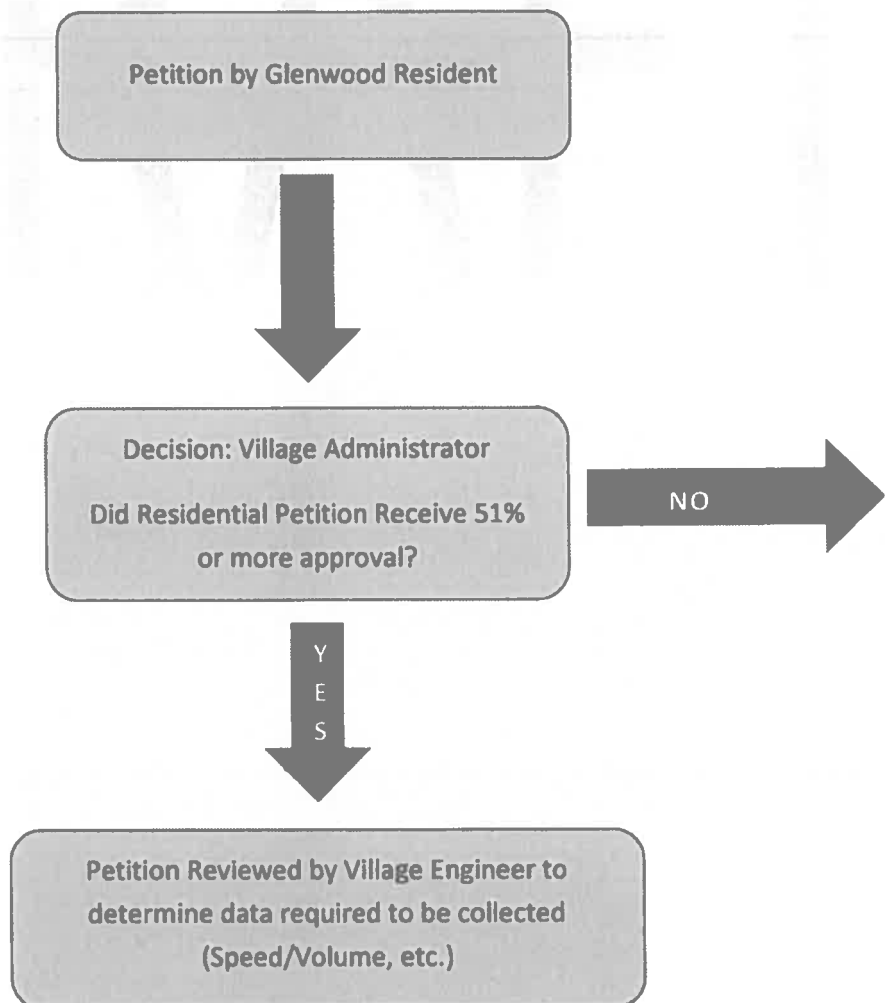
Petition by Glenwood Resident

Decision: Village Administrator

Did Residential Petition Receive 51% or more approval?

NO

YES

Petition Reviewed by Village Engineer to determine data required to be collected (Speed/Volume, etc.)